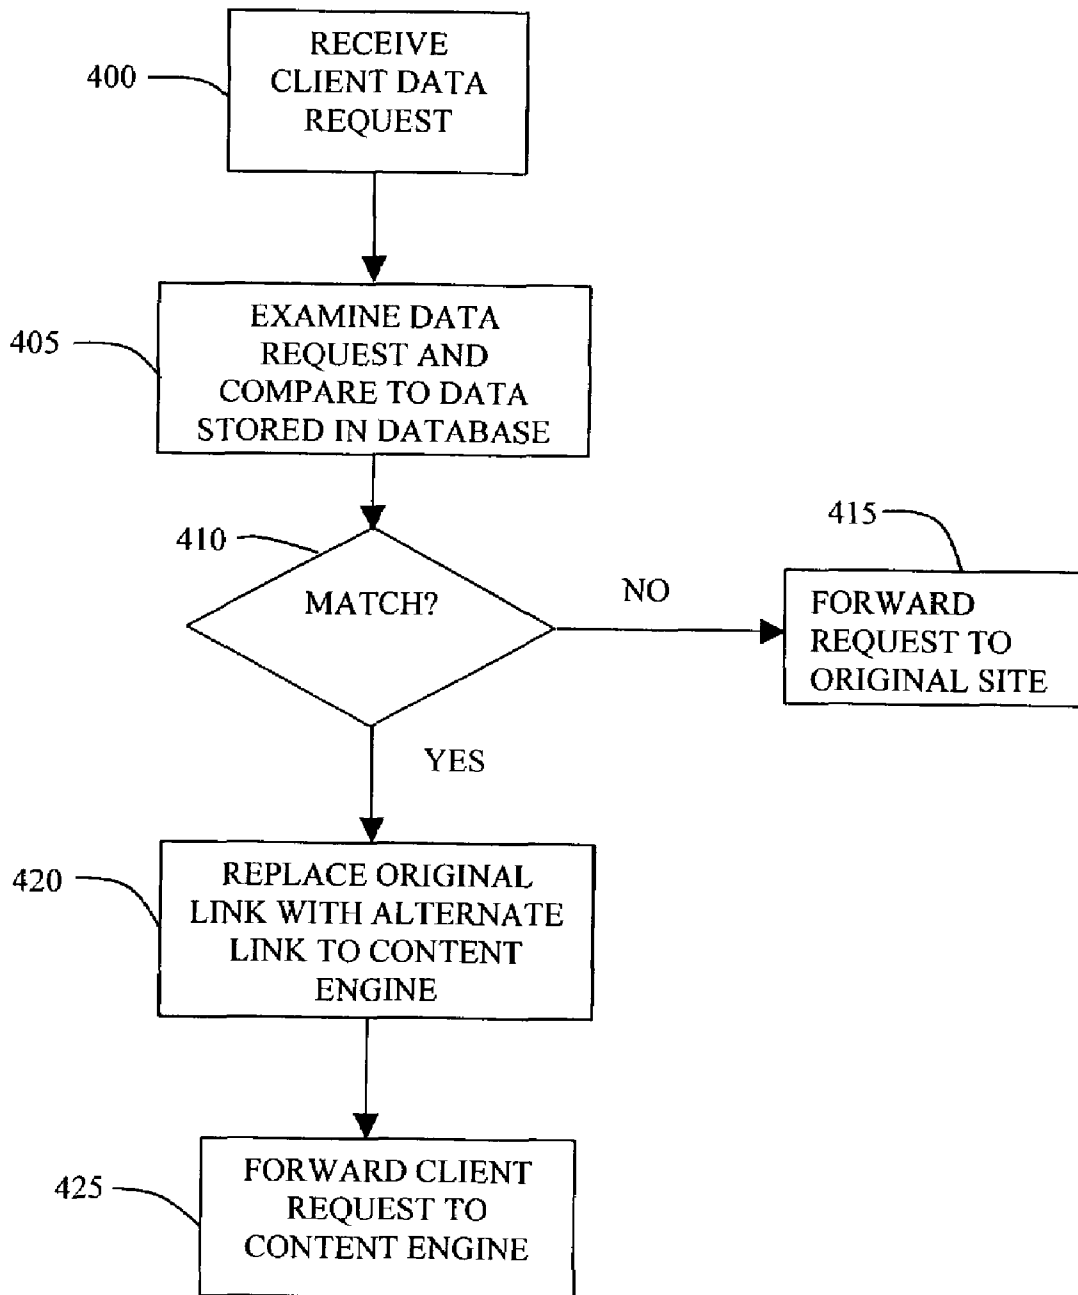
400
RECEIVE CLIENT DATA REQUEST

405
EXAMINE DATA REQUEST AND COMPARE TO DATA STORED IN DATABASE

410
MATCH?

NO

415
FORWARD REQUEST TO ORIGINAL SITE

YES

420
REPLACE ORIGINAL LINK WITH ALTERNATE LINK TO CONTENT ENGINE

425
FORWARD CLIENT REQUEST TO CONTENT ENGINE